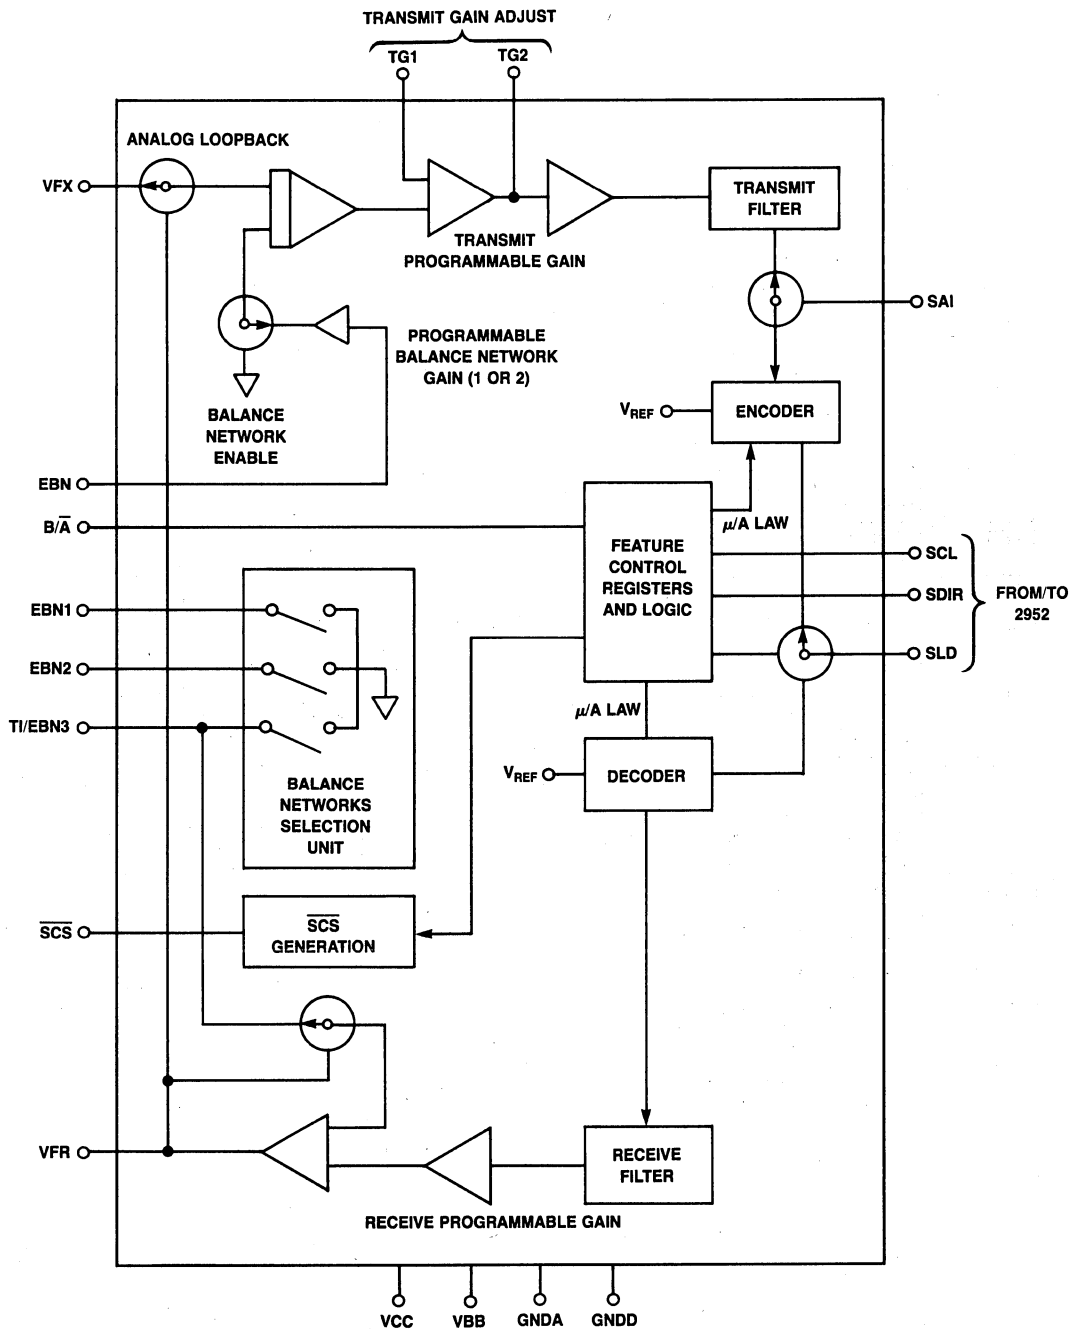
TRANSMIT GAIN ADJUST

TG1

TG2

ANALOG LOOPBACK

VFX

TRANSMIT PROGRAMMABLE GAIN

TRANSMIT FILTER

SAI

PROGRAMMABLE BALANCE NETWORK GAIN (1 OR 2)

BALANCE NETWORK ENABLE

$V_{REF}$

ENCODER

EBN

$B/\overline{A}$

$\mu$/A LAW

FEATURE CONTROL REGISTERS AND LOGIC

SCL

SDIR

SLD

FROM/TO 2952

EBN1

EBN2

TI/EBN3

$\mu$/A LAW

$V_{REF}$

DECODER

BALANCE NETWORKS SELECTION UNIT

$\overline{SCS}$

$\overline{SCS}$ GENERATION

VFR

RECEIVE FILTER

RECEIVE PROGRAMMABLE GAIN

VCC

VBB

GNDA

GNDD